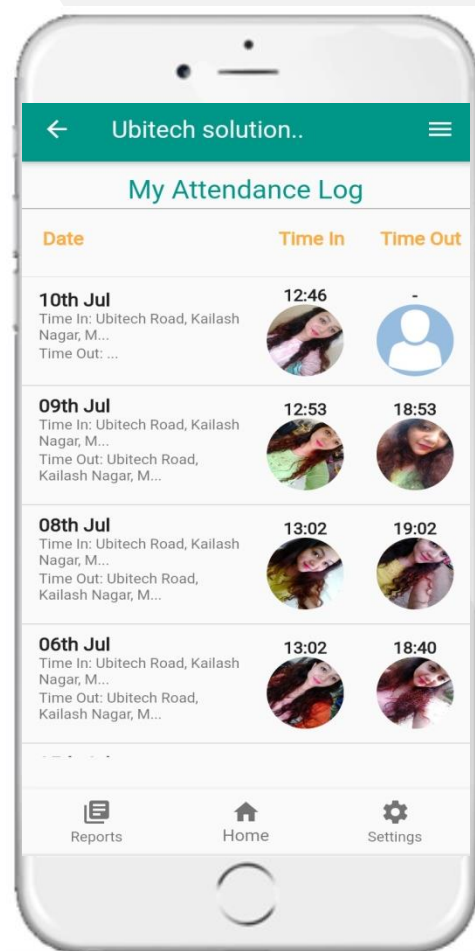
Ubitech solution..

My Attendance Log

| Date | Time In | Time Out |
|---|---|---|
| 10th Jul Time In: Ubitech Road, Kailash Nagar, M... Time Out: ... | 12:46 | - |
| 09th Jul Time In: Ubitech Road, Kailash Nagar, M... Time Out: Ubitech Road, Kailash Nagar, M... | 12:53 | 18:53 |
| 08th Jul Time In: Ubitech Road, Kailash Nagar, M... Time Out: Ubitech Road, Kailash Nagar, M... | 13:02 | 19:02 |
| 06th Jul Time In: Ubitech Road, Kailash Nagar, M... Time Out: Ubitech Road, Kailash Nagar, M... | 13:02 | 18:40 |

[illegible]

Reports
Home
Settings